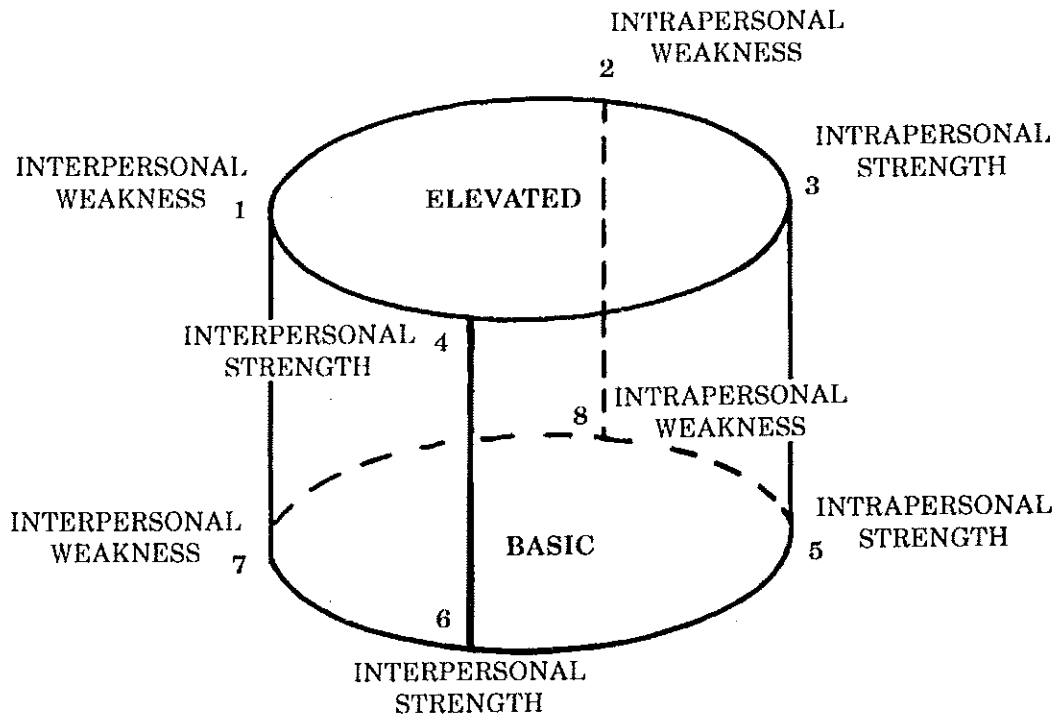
INTRAPERSONAL WEAKNESS
2

INTRAPERSONAL STRENGTH
3

INTERPERSONAL WEAKNESS
1

ELEVATED

INTERPERSONAL STRENGTH
4

8
INTRAPERSONAL WEAKNESS

INTERPERSONAL WEAKNESS
7

BASIC

INTRAPERSONAL STRENGTH
5

6
INTERPERSONAL STRENGTH